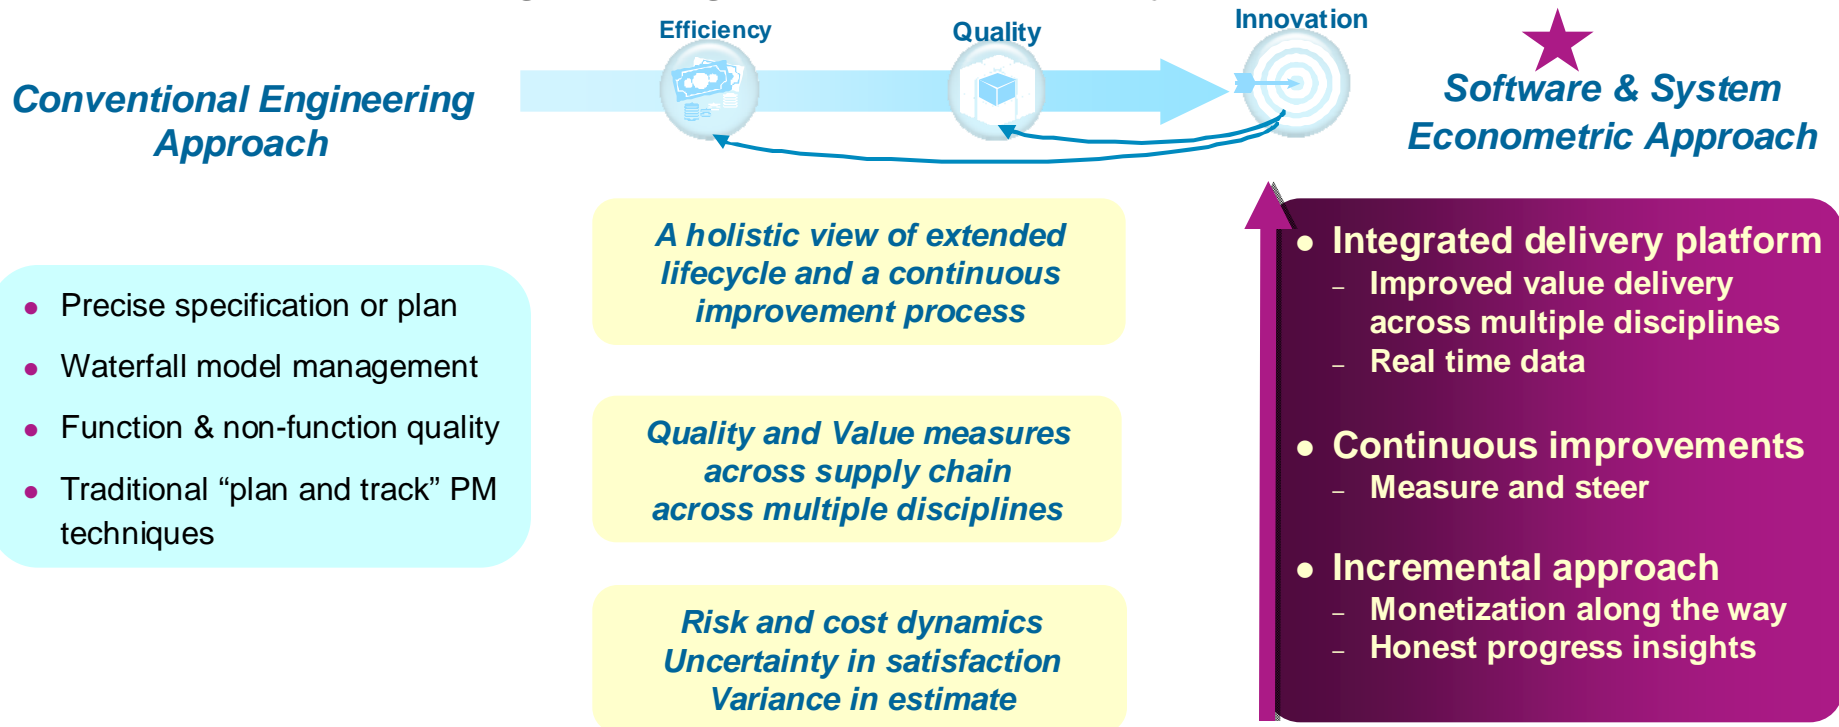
Efficiency

Quality

Innovation

Conventional Engineering Approach

Software & System Econometric Approach

- Precise specification or plan
- Waterfall model management
- Function & non-function quality
- Traditional "plan and track" PM techniques

A holistic view of extended lifecycle and a continuous improvement process

Quality and Value measures across supply chain across multiple disciplines

Risk and cost dynamics
Uncertainty in satisfaction
Variance in estimate

- Integrated delivery platform
  – Improved value delivery across multiple disciplines
  – Real time data
- Continuous improvements
  – Measure and steer
- Incremental approach
  – Monetization along the way
  – Honest progress insights